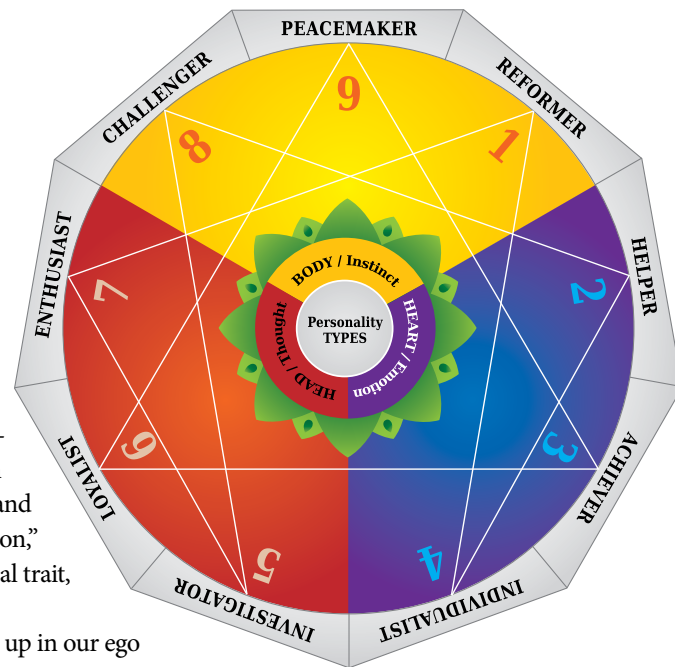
PEACEMAKER
REFORMER
HELPER
ACHIEVER
INDIVIDUALIST
INVESTIGATOR
LOYALIST
ENTHUSIAST
CHALLENGER
9
1
2
3
4
5
6
7
8
BODY / Instinct
HEART / Emotion
HEAD / Thought
Personality TYPES

-
and
on,"
al trait,
up in our ego